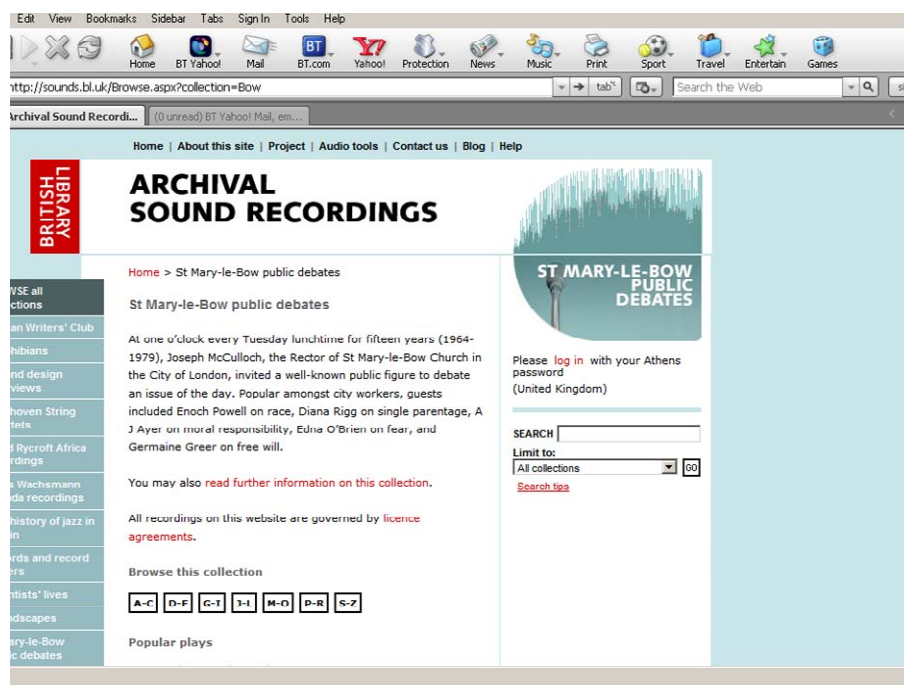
Edit View Bookmarks Sidebar Tabs Sign In Tools Help

Home BT Yahoo! Mail BT.com Yahoo! Protection News Music Print Sport Travel Entertain Games

http://sounds.bl.uk/Browse.aspx?collection=Bow

tab

Search the Web

Archival Sound Recordi... (0 unread) BT Yahoo! Mail, em...

Home | About this site | Project | Audio tools | Contact us | Blog | Help

BRITISH LIBRARY

ARCHIVAL SOUND RECORDINGS

ST MARY-LE-BOW PUBLIC DEBATES

WSE all ctions

an Writers' Club

hibians

nd design views

hoven String tets

d Rycroft Africa rdings

s Wachsmann da recordings

history of jazz in in

rds and record ers

ntists' lives

dscapes

ary-le-Bow ic debates

Home > St Mary-le-Bow public debates

St Mary-le-Bow public debates

At one o'clock every Tuesday lunchtime for fifteen years (1964-1979), Joseph McCulloch, the Rector of St Mary-le-Bow Church in the City of London, invited a well-known public figure to debate an issue of the day. Popular amongst city workers, guests included Enoch Powell on race, Diana Rigg on single parentage, A J Ayer on moral responsibility, Edna O'Brien on fear, and Germaine Greer on free will.

You may also read further information on this collection.

All recordings on this website are governed by licence agreements.

Browse this collection

A-C D-F G-I J-L M-O P-R S-Z

Popular plays

Please log in with your Athens password (United Kingdom)

SEARCH

Limit to:

All collections

GO

Search tips